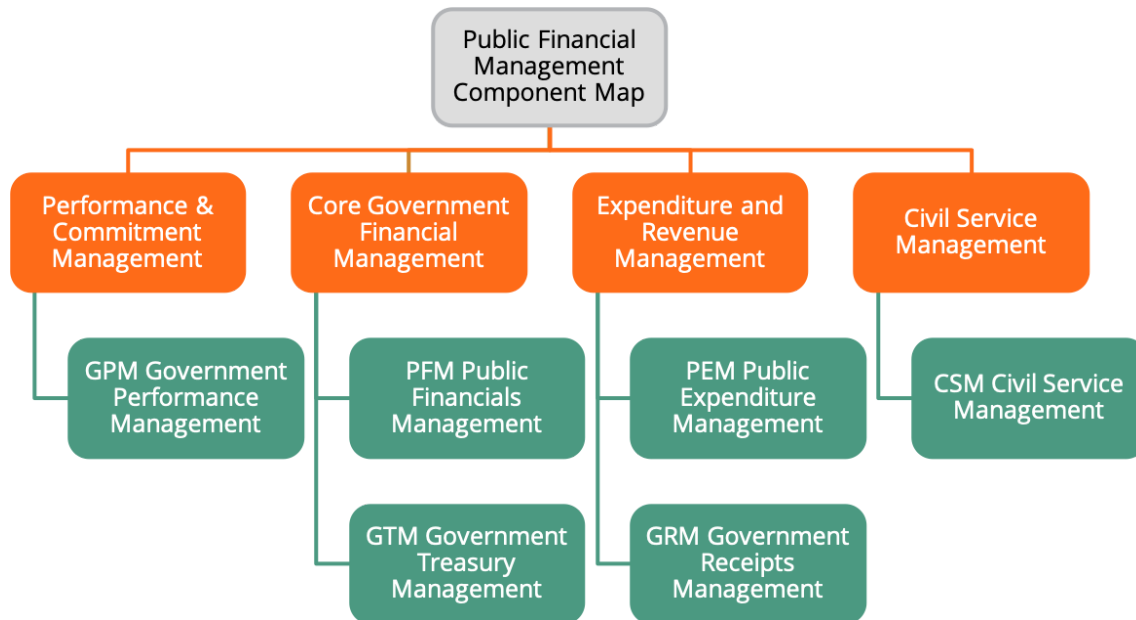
Public Financial Management Component Map

Performance & Commitment Management

GPM Government Performance Management

Core Government Financial Management

PFM Public Financials Management

GTM Government Treasury Management

Expenditure and Revenue Management

PEM Public Expenditure Management

GRM Government Receipts Management

Civil Service Management

CSM Civil Service Management